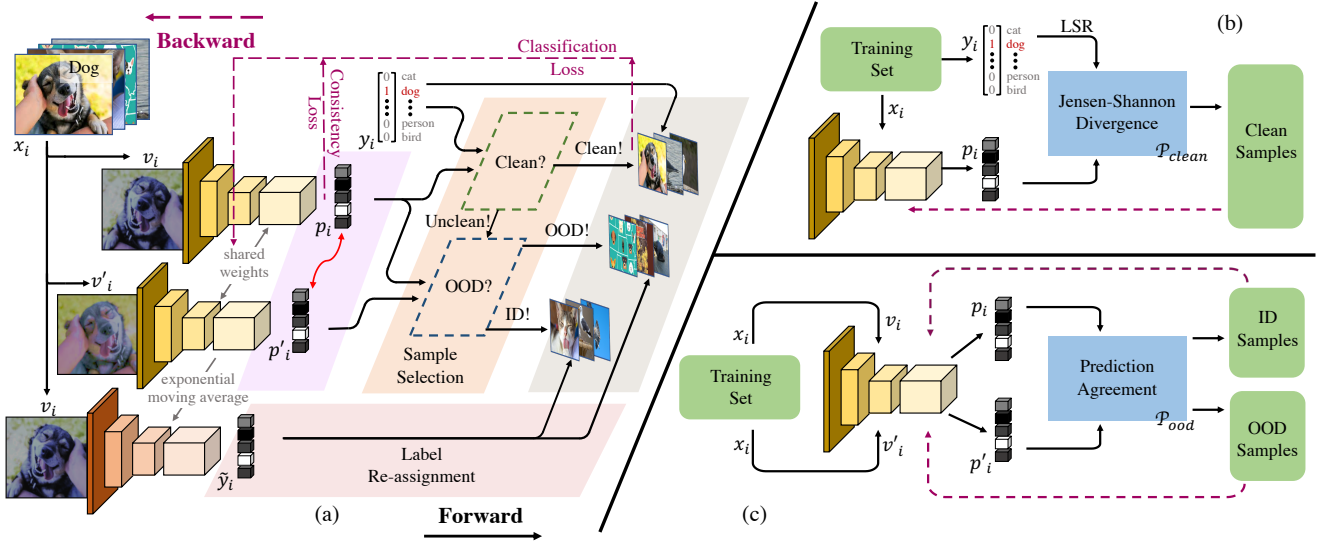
Backward

Dog

$x_i$

$v_i$

Consistency Loss

$y_i$ $\begin{bmatrix}0\\1\\ \vdots\\0\\0\end{bmatrix}$ cat dog person bird

Classification Loss

Clean?

Clean!

$p_i$

shared weights

Unclean!

OOD!

$v'_i$

OOD?

ID!

$p'_i$

Sample Selection

exponential moving average

$v_i$

$\tilde{y}_i$

Label Re-assignment

(a)

Forward

Training Set

$y_i$ $\begin{bmatrix}0\\1\\ \vdots\\0\\0\end{bmatrix}$ cat dog person bird

LSR

(b)

$x_i$

Jensen-Shannon Divergence

$\mathcal{P}_{clean}$

Clean Samples

$p_i$

$x_i$

$v_i$

$p_i$

ID Samples

Training Set

Prediction Agreement

$\mathcal{P}_{ood}$

OOD Samples

$x_i$

$v'_i$

$p'_i$

(c)